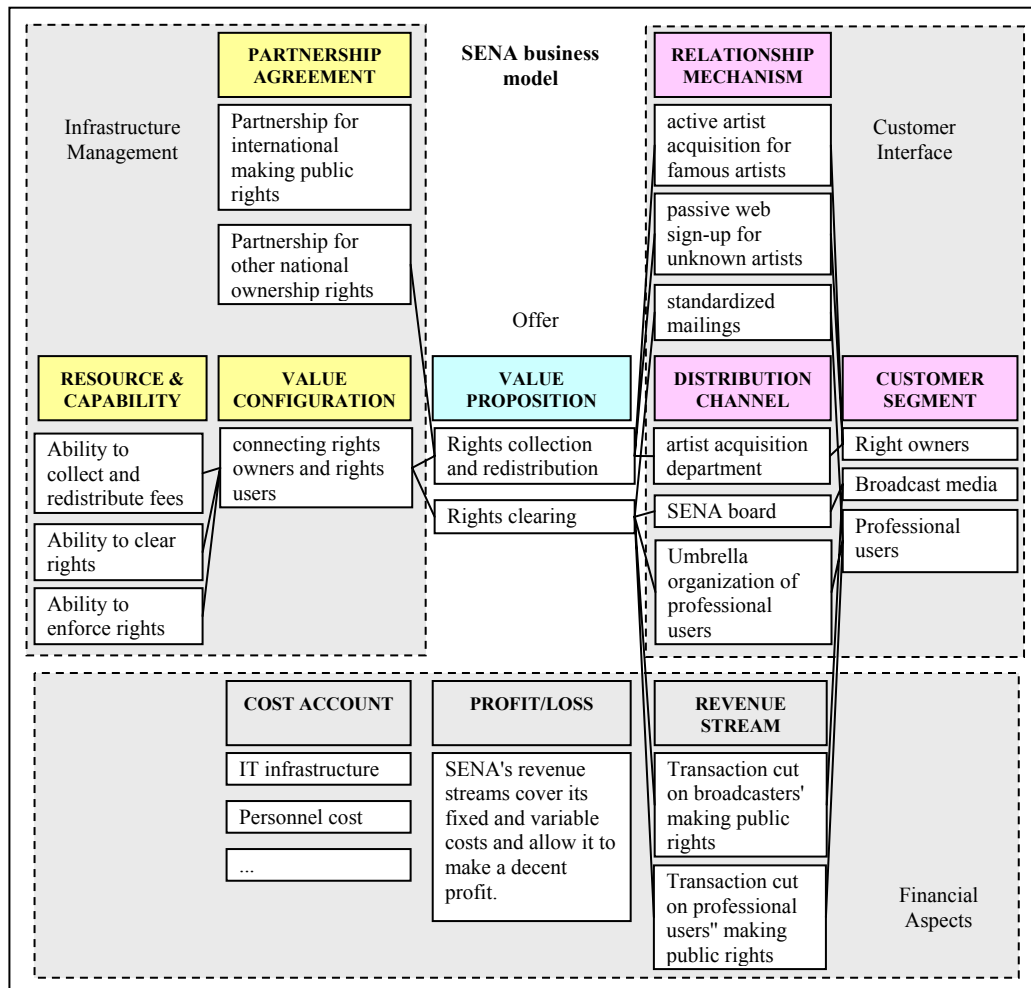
Infrastructure Management

PARTNERSHIP AGREEMENT

SENA business model

RELATIONSHIP MECHANISM

Customer Interface

Partnership for international making public rights

Partnership for other national ownership rights

active artist acquisition for famous artists

passive web sign-up for unknown artists

standardized mailings

Offer

RESOURCE & CAPABILITY

VALUE CONFIGURATION

VALUE PROPOSITION

DISTRIBUTION CHANNEL

CUSTOMER SEGMENT

Ability to collect and redistribute fees

Ability to clear rights

Ability to enforce rights

connecting rights owners and rights users

Rights collection and redistribution

Rights clearing

artist acquisition department

SENA board

Umbrella organization of professional users

Right owners

Broadcast media

Professional users

COST ACCOUNT

IT infrastructure

Personnel cost

...

PROFIT/LOSS

SENA's revenue streams cover its fixed and variable costs and allow it to make a decent profit.

REVENUE STREAM

Transaction cut on broadcasters' making public rights

Transaction cut on professional users" making public rights

Financial Aspects